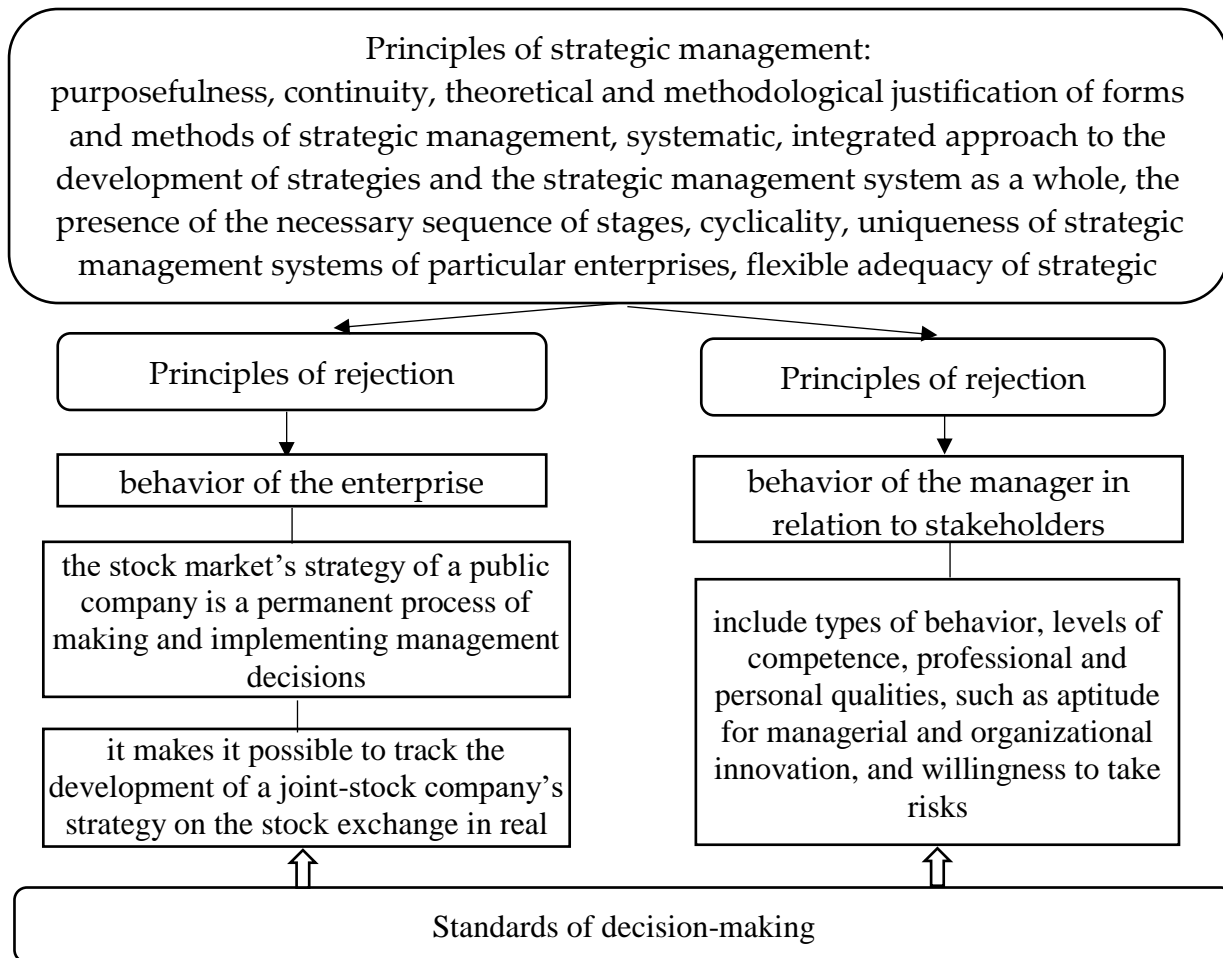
Principles of strategic management:
purposefulness, continuity, theoretical and methodological justification of forms and methods of strategic management, systematic, integrated approach to the development of strategies and the strategic management system as a whole, the presence of the necessary sequence of stages, cyclicality, uniqueness of strategic management systems of particular enterprises, flexible adequacy of strategic

Principles of rejection

behavior of the enterprise

the stock market's strategy of a public company is a permanent process of making and implementing management decisions

it makes it possible to track the development of a joint-stock company's strategy on the stock exchange in real

Principles of rejection

behavior of the manager in relation to stakeholders

include types of behavior, levels of competence, professional and personal qualities, such as aptitude for managerial and organizational innovation, and willingness to take risks

Standards of decision-making